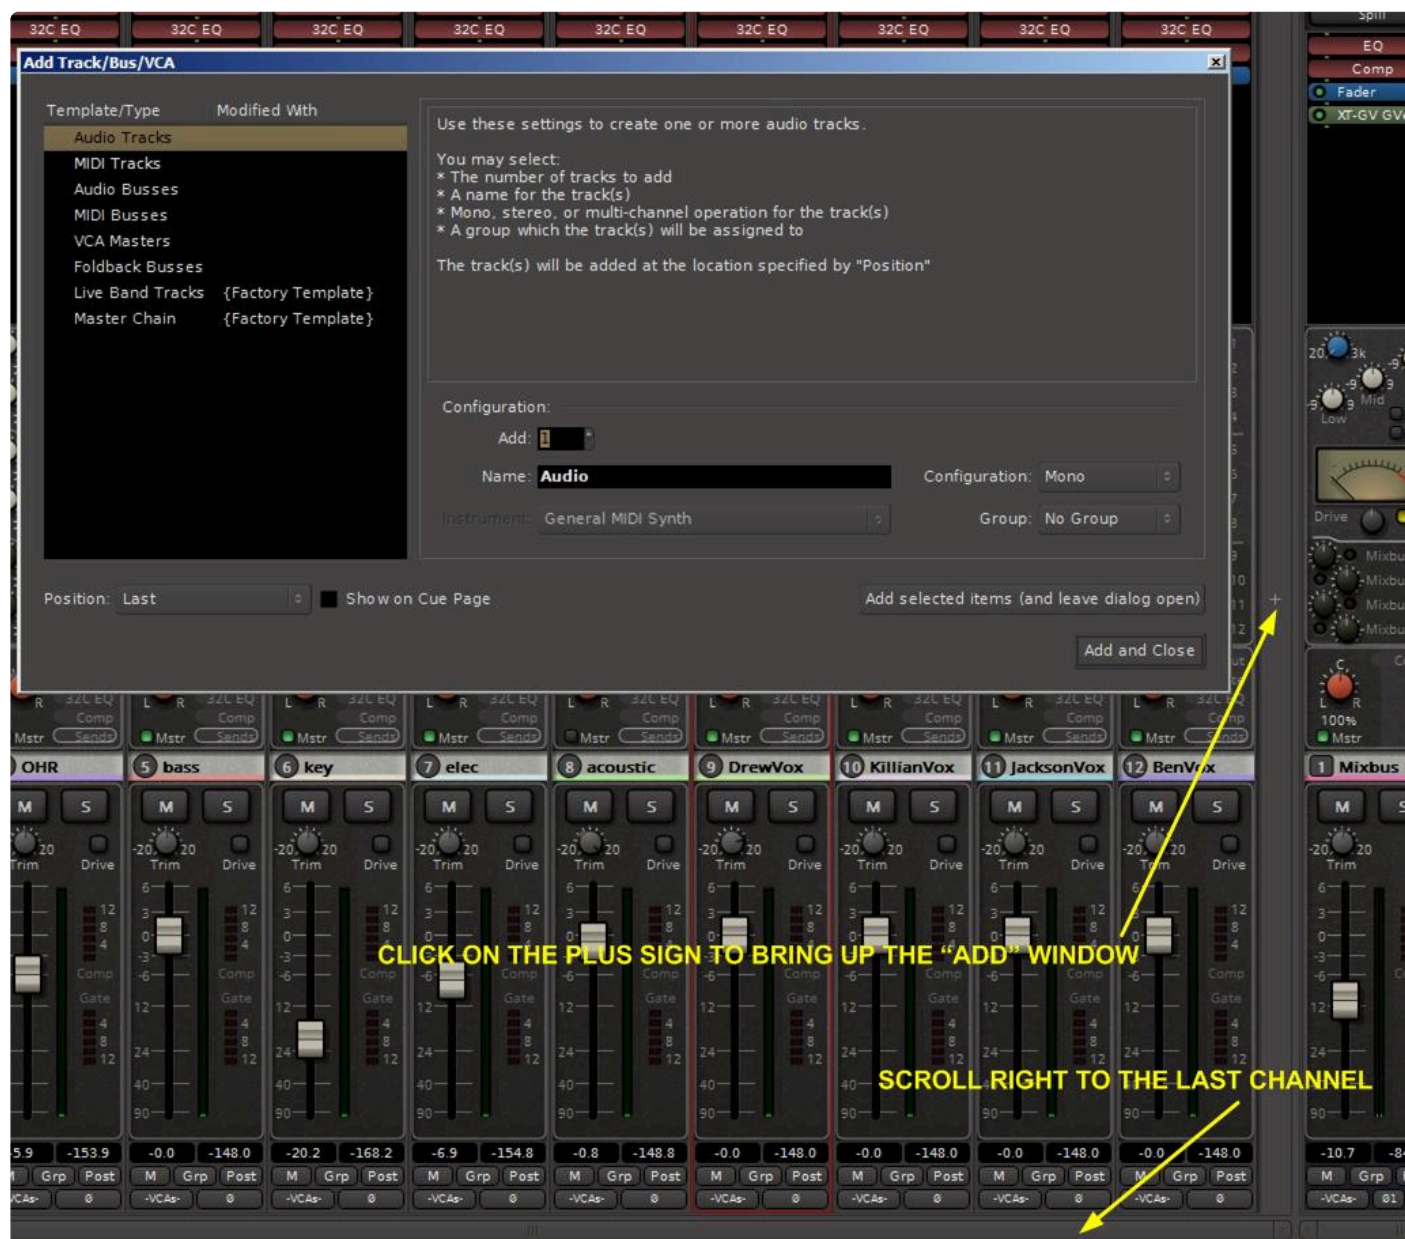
32C EQ 32C EQ 32C EQ 32C EQ 32C EQ 32C EQ 32C EQ 32C EQ 32C EQ

Add Track/Bus/VCA

| Template/Type | Modified With |
|---|---|
| Audio Tracks | |
| MIDI Tracks | |
| Audio Busses | |
| MIDI Busses | |
| VCA Masters | |
| Foldback Busses | |
| Live Band Tracks | {Factory Template} |
| Master Chain | {Factory Template} |

Use these settings to create one or more audio tracks.

You may select:
* The number of tracks to add
* A name for the track(s)
* Mono, stereo, or multi-channel operation for the track(s)
* A group which the track(s) will be assigned to

The track(s) will be added at the location specified by "Position"

Configuration:
Add: 1
Name: Audio
Configuration: Mono
Instrument: General MIDI Synth
Group: No Group

Position: Last
Show on Cue Page
Add selected items (and leave dialog open)
Add and Close

Spill
EQ
Comp
Fader
XT-GV GV

OHR
5 bass
6 key
7 elec
8 acoustic
9 DrewVox
10 KillianVox
11 JacksonVox
12 BenVox
1 Mixbus

M S
Trim Drive

CLICK ON THE PLUS SIGN TO BRING UP THE "ADD" WINDOW

SCROLL RIGHT TO THE LAST CHANNEL

-5.9 -153.9
-0.0 -148.0
-20.2 -168.2
-6.9 -154.8
-0.8 -148.8
-0.0 -148.0
-0.0 -148.0
-0.0 -148.0
-0.0 -148.0
-10.7

M Grp Post
-VCAs-